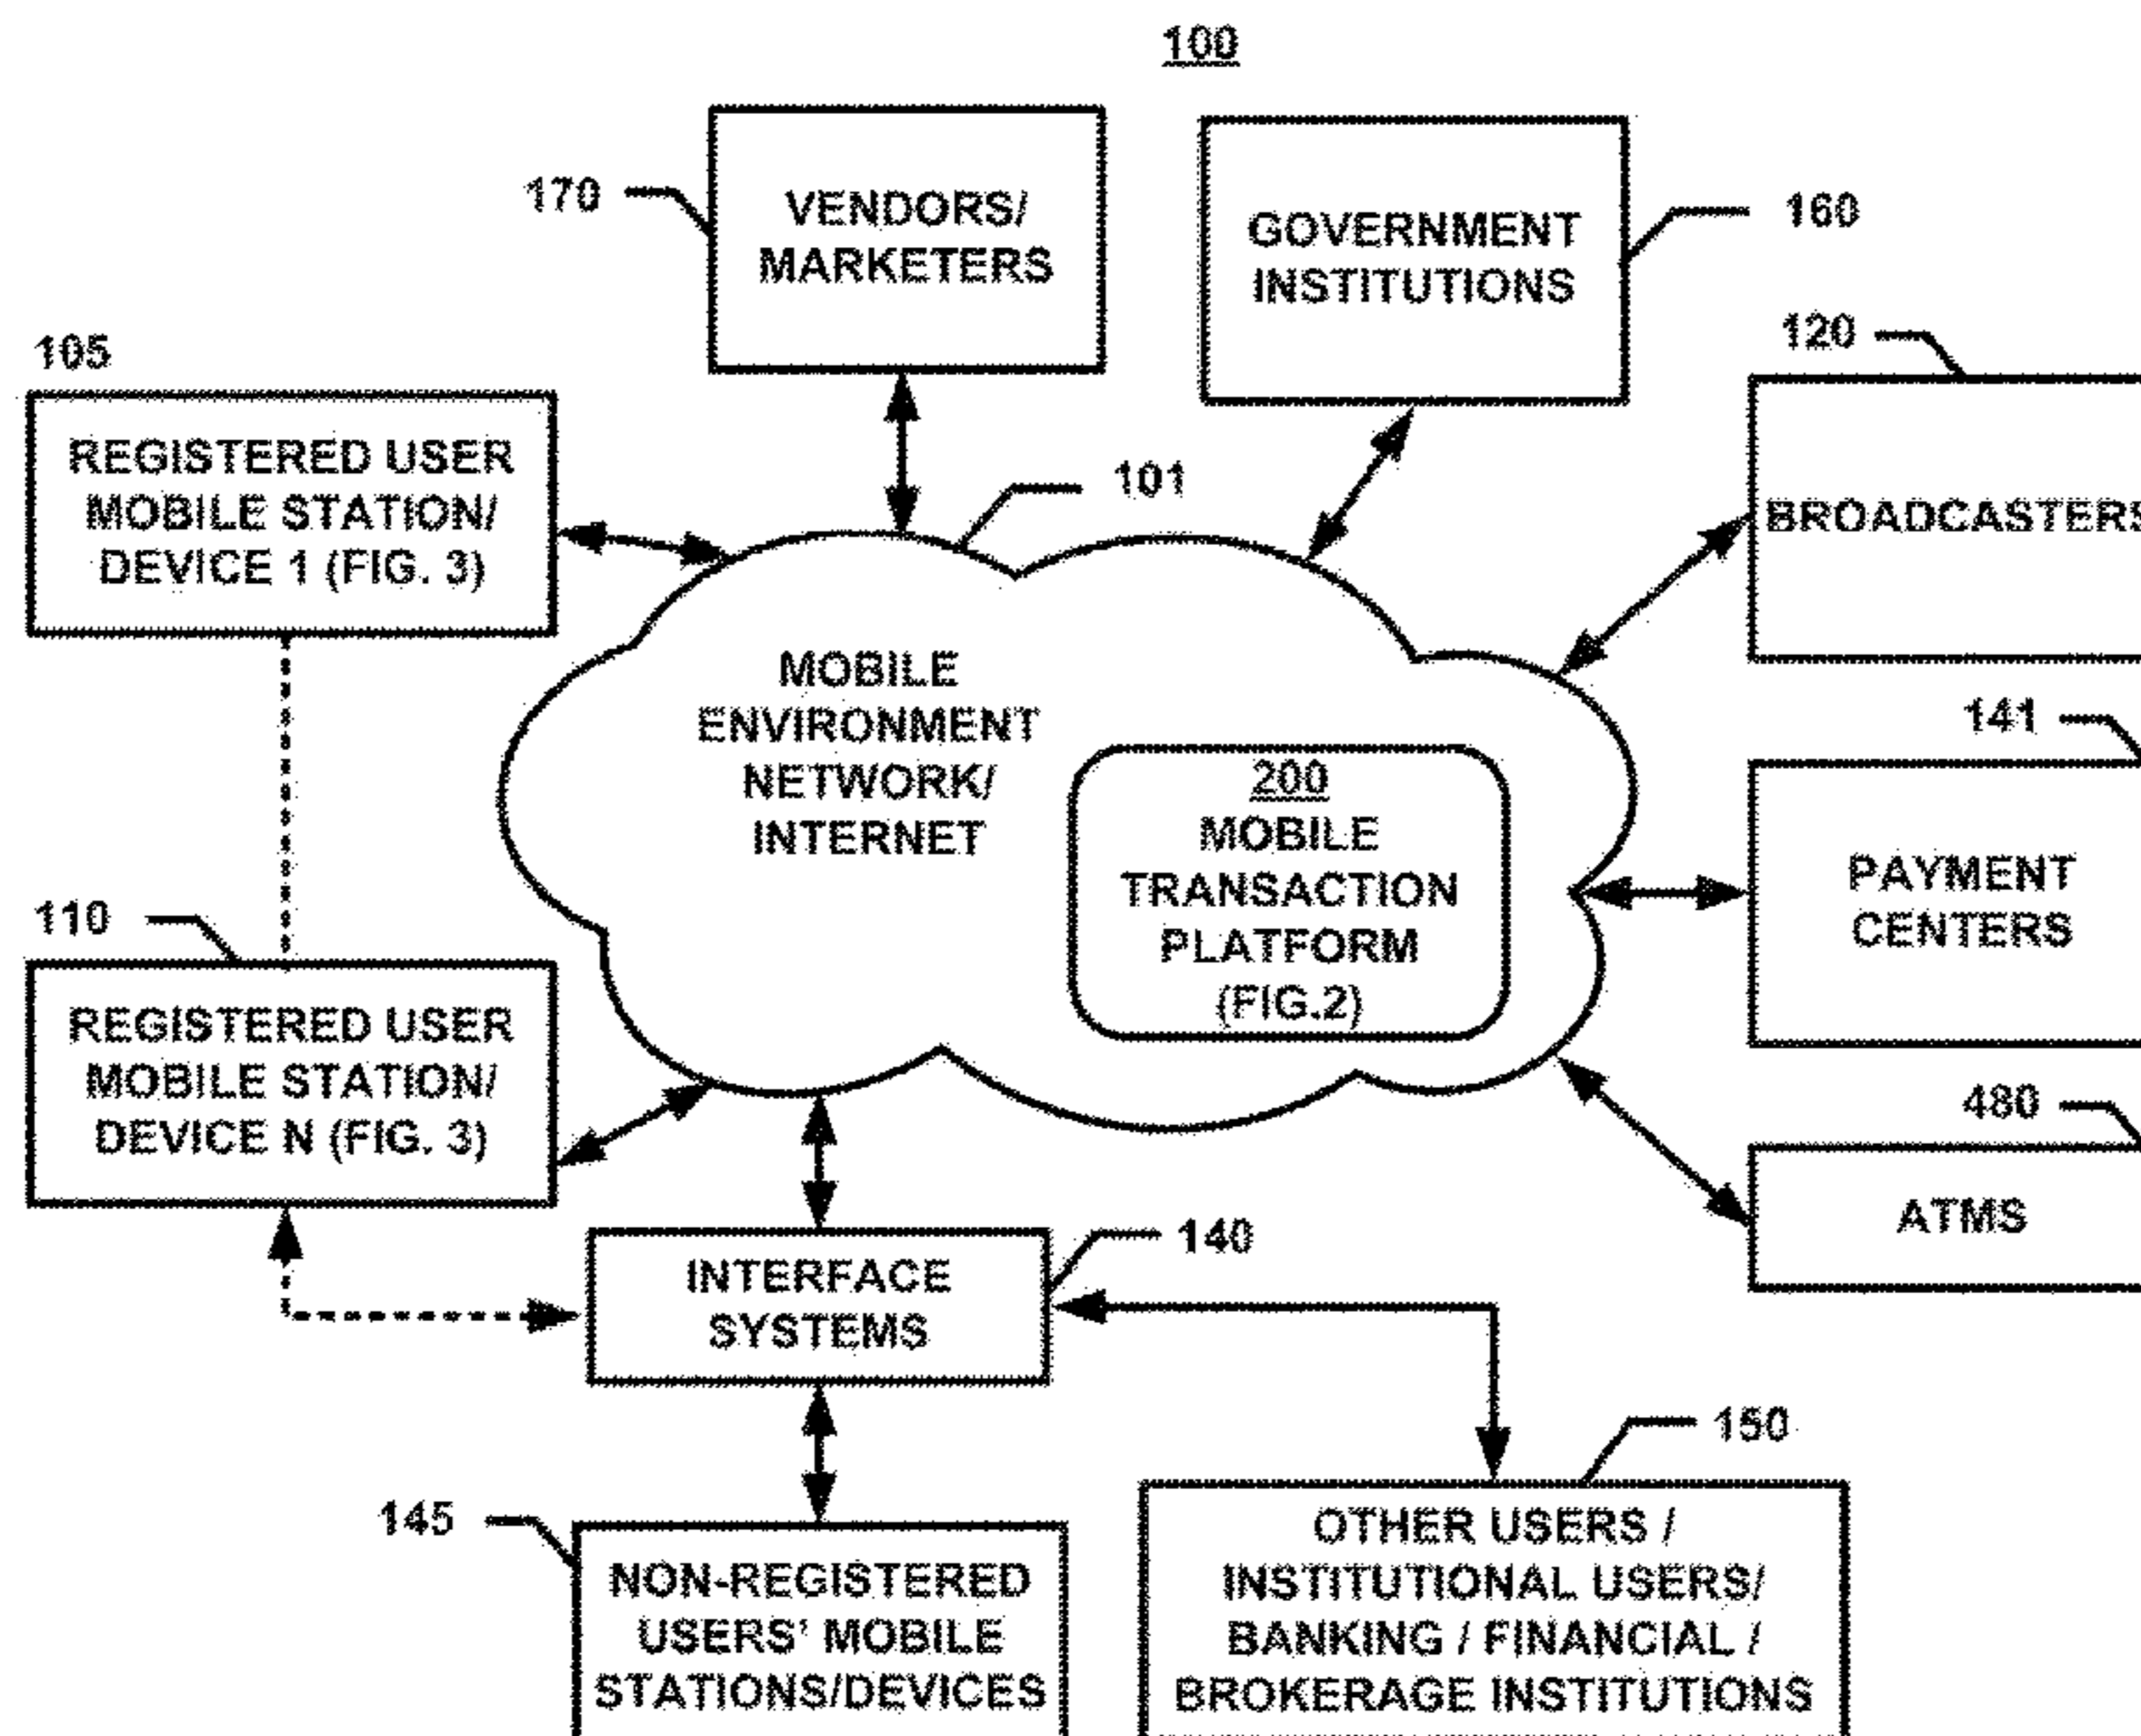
100

170

VENDORS/ MARKETERS

GOVERNMENT INSTITUTIONS

160

105

REGISTERED USER MOBILE STATION/ DEVICE 1 (FIG. 3)

101

120

BROADCASTERS

MOBILE ENVIRONMENT NETWORK/ INTERNET

200 MOBILE TRANSACTION PLATFORM (FIG.2)

141

PAYMENT CENTERS

110

REGISTERED USER MOBILE STATION/ DEVICE N (FIG. 3)

480

ATMS

140

INTERFACE SYSTEMS

150

145

NON-REGISTERED USERS' MOBILE STATIONS/DEVICES

OTHER USERS / INSTITUTIONAL USERS/ BANKING / FINANCIAL / BROKERAGE INSTITUTIONS